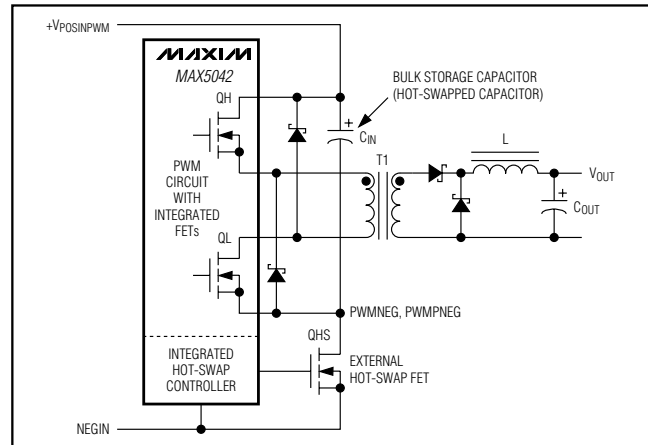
+VPOSINPWM

MAXIM

MAX5042

QH

PWM CIRCUIT WITH INTEGRATED FETs

QL

INTEGRATED HOT-SWAP CONTROLLER

BULK STORAGE CAPACITOR (HOT-SWAPPED CAPACITOR)

+

$C_{IN}$

T1

L

$V_{OUT}$

+

$C_{OUT}$

PWMNEG, PWMPNEG

QHS

EXTERNAL HOT-SWAP FET

NEGIN